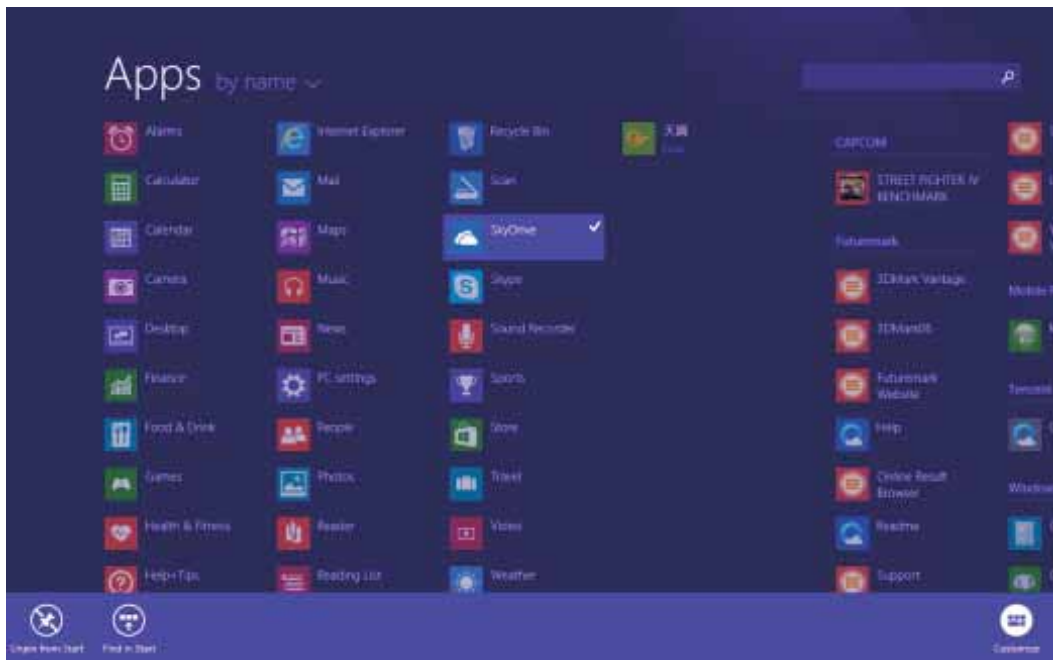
Apps by name

Alarms
Calculator
Calendar
Camera
Desktop
Finance
Food & Drink
Games
Health & Fitness
Help+Tips

Internet Explorer
Mail
Maps
Music
News
PC settings
People
Photos
Reader
Reading List

Recycle Bin
Scan
SkyDrive
Skype
Sound Recorder
Sports
Store
Travel
Video
Weather

天翼
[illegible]

CAPCOM
STREET FIGHTER IV BENCHMARK

Futuremark
3DMark Vantage
3DMark06
Futuremark Website
Help
Online Result Browser
Readme
Support

Mobile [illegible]
Tencent
Windows

Unpin from Start
Find in Start
Customize